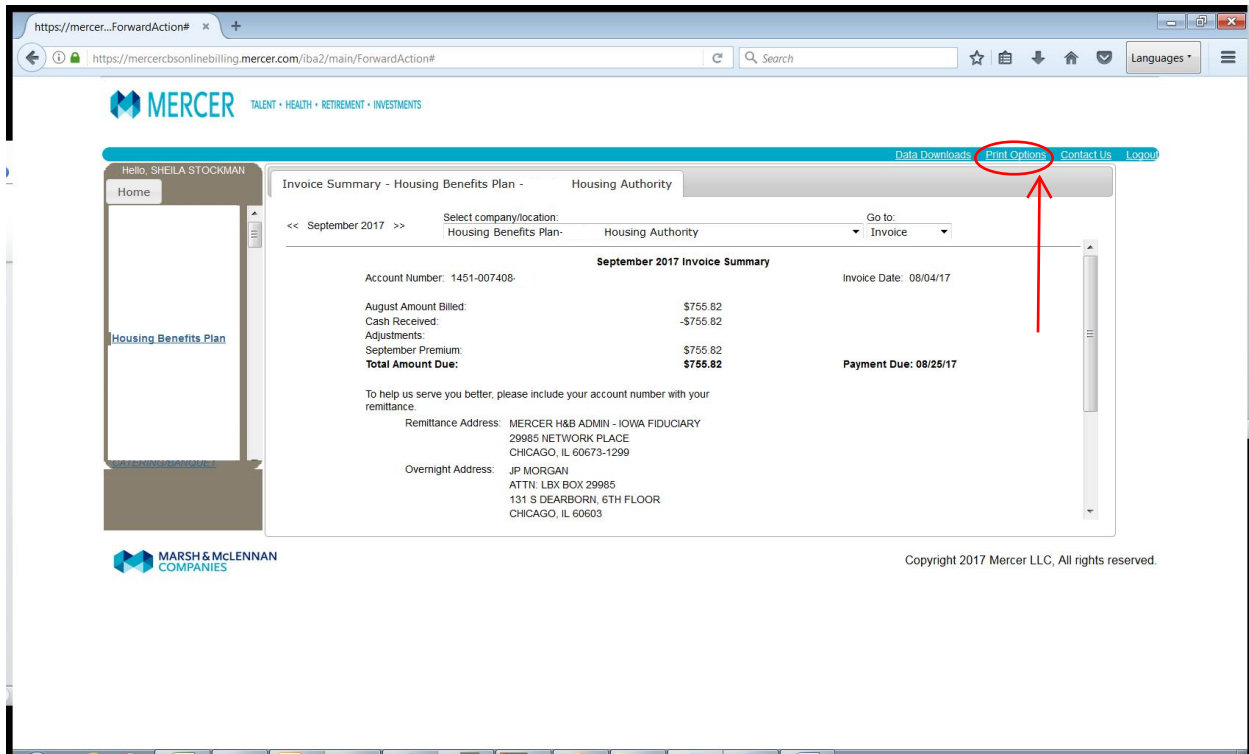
https://mercer...ForwardAction# ×

https://mercercbsonlinebilling.mercer.com/iba2/main/ForwardAction#

Search

Languages

MERCER TALENT • HEALTH • RETIREMENT • INVESTMENTS

Data Downloads Print Options Contact Us Logout

Hello, SHEILA STOCKMAN

Home

Housing Benefits Plan

CATERING/BANQUET

Invoice Summary - Housing Benefits Plan - Housing Authority

<< September 2017 >>

Select company/location:
Housing Benefits Plan- Housing Authority

Go to:
Invoice

September 2017 Invoice Summary

Account Number: 1451-007408-

Invoice Date: 08/04/17

| | |
|---|---|
| August Amount Billed: | $755.82 |
| Cash Received: | -$755.82 |
| Adjustments: | |
| September Premium: | $755.82 |
| **Total Amount Due:** | **$755.82** |

**Payment Due: 08/25/17**

To help us serve you better, please include your account number with your remittance.

Remittance Address: MERCER H&B ADMIN - IOWA FIDUCIARY
29985 NETWORK PLACE
CHICAGO, IL 60673-1299

Overnight Address: JP MORGAN
ATTN: LBX BOX 29985
131 S DEARBORN, 6TH FLOOR
CHICAGO, IL 60603

MARSH & McLENNAN COMPANIES

Copyright 2017 Mercer LLC, All rights reserved.